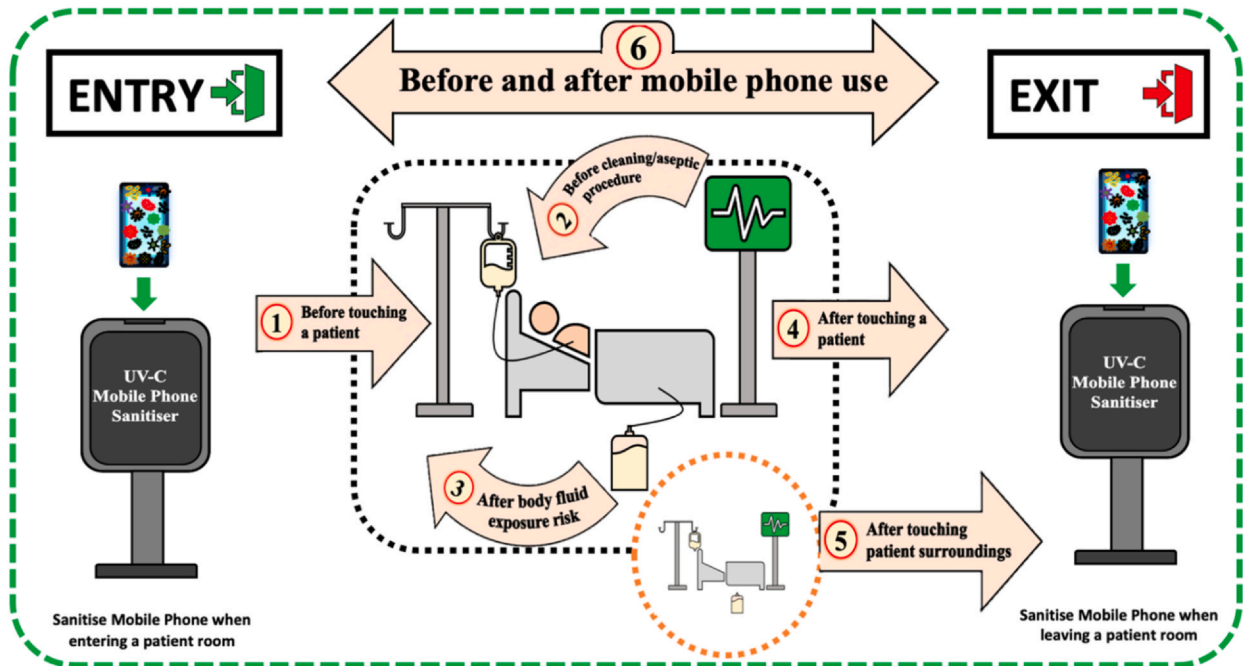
ENTRY

6
Before and after mobile phone use

EXIT

UV-C Mobile Phone Sanitiser

Sanitise Mobile Phone when entering a patient room

1 Before touching a patient

2 Before cleaning/aseptic procedure

3 After body fluid exposure risk

4 After touching a patient

5 After touching patient surroundings

UV-C Mobile Phone Sanitiser

Sanitise Mobile Phone when leaving a patient room